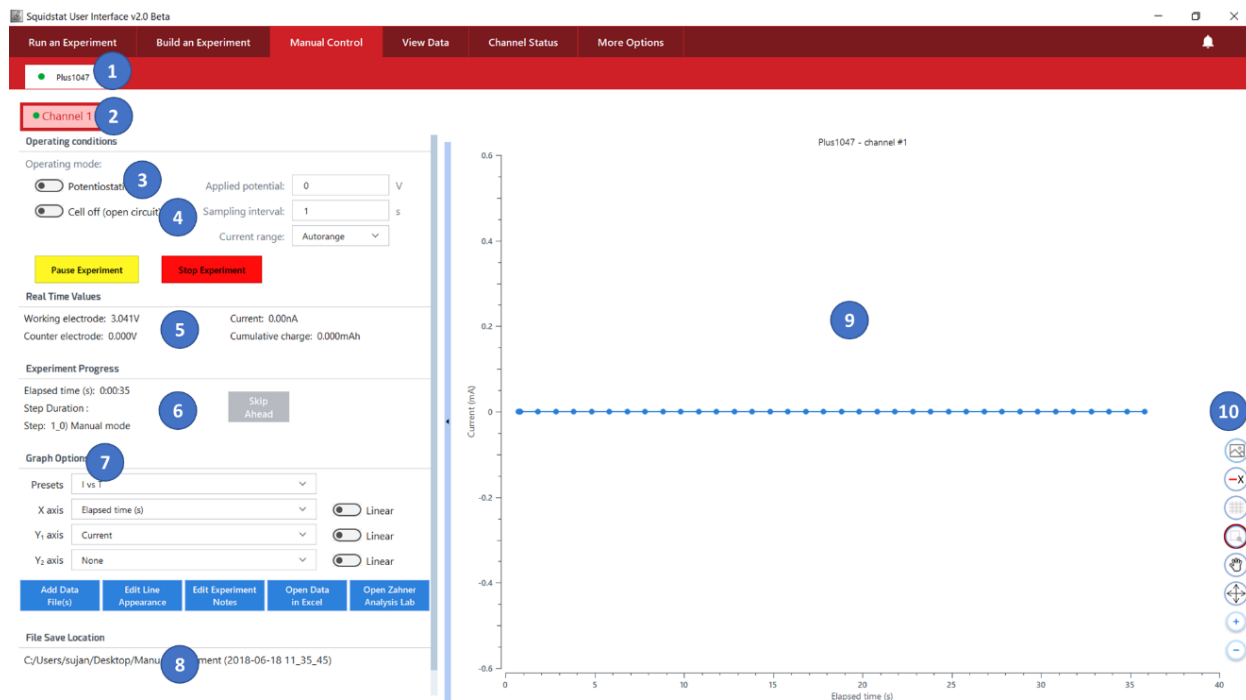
Squidstat User Interface v2.0 Beta

Run an Experiment | Build an Experiment | Manual Control | View Data | Channel Status | More Options

Plus1047 1

Channel 1 2

Operating conditions

Operating mode:

Potentiostat 3

Cell off (open circuit) 4

Applied potential: 0 V

Sampling interval: 1 s

Current range: Autorange

Pause Experiment

Stop Experiment

Real Time Values

Working electrode: 3.041V

Counter electrode: 0.000V 5

Current: 0.00nA

Cumulative charge: 0.000mAh

Experiment Progress

Elapsed time (s): 0:00:35

Step Duration :

Step: 1_0) Manual mode 6

Skip Ahead

Graph Options 7

Presets I vs T

X axis Elapsed time (s) Linear

$Y_1$ axis Current Linear

$Y_2$ axis None Linear

Add Data File(s)

Edit Line Appearance

Edit Experiment Notes

Open Data in Excel

Open Zahner Analysis Lab

File Save Location

C:/Users/sujan/Desktop/Manu 8 ment (2018-06-18 11_35_45)

Plus1047 - channel #1

9

10

0.6

0.4

0.2

0

-0.2

-0.4

-0.6

Current (mA)

0 5 10 15 20 25 30 35 40

Elapsed time (s)